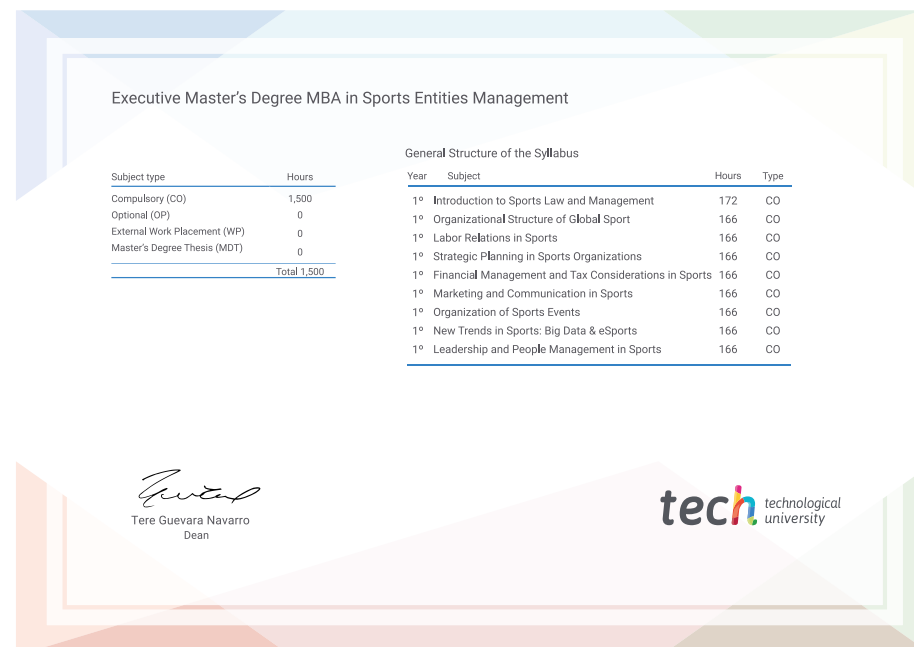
Executive Master’s Degree MBA in Sports Entities Management

| Subject type | Hours |
|---|---|
| Compulsory (CO) | 1,500 |
| Optional (OP) | 0 |
| External Work Placement (WP) | 0 |
| Master's Degree Thesis (MDT) | 0 |
| | Total 1,500 |

General Structure of the Syllabus

| Year | Subject | Hours | Type |
|---|---|---|---|
| 1º | Introduction to Sports Law and Management | 172 | CO |
| 1º | Organizational Structure of Global Sport | 166 | CO |
| 1º | Labor Relations in Sports | 166 | CO |
| 1º | Strategic Planning in Sports Organizations | 166 | CO |
| 1º | Financial Management and Tax Considerations in Sports | 166 | CO |
| 1º | Marketing and Communication in Sports | 166 | CO |
| 1º | Organization of Sports Events | 166 | CO |
| 1º | New Trends in Sports: Big Data & eSports | 166 | CO |
| 1º | Leadership and People Management in Sports | 166 | CO |

Tere Guevara Navarro
Dean

tech technological university